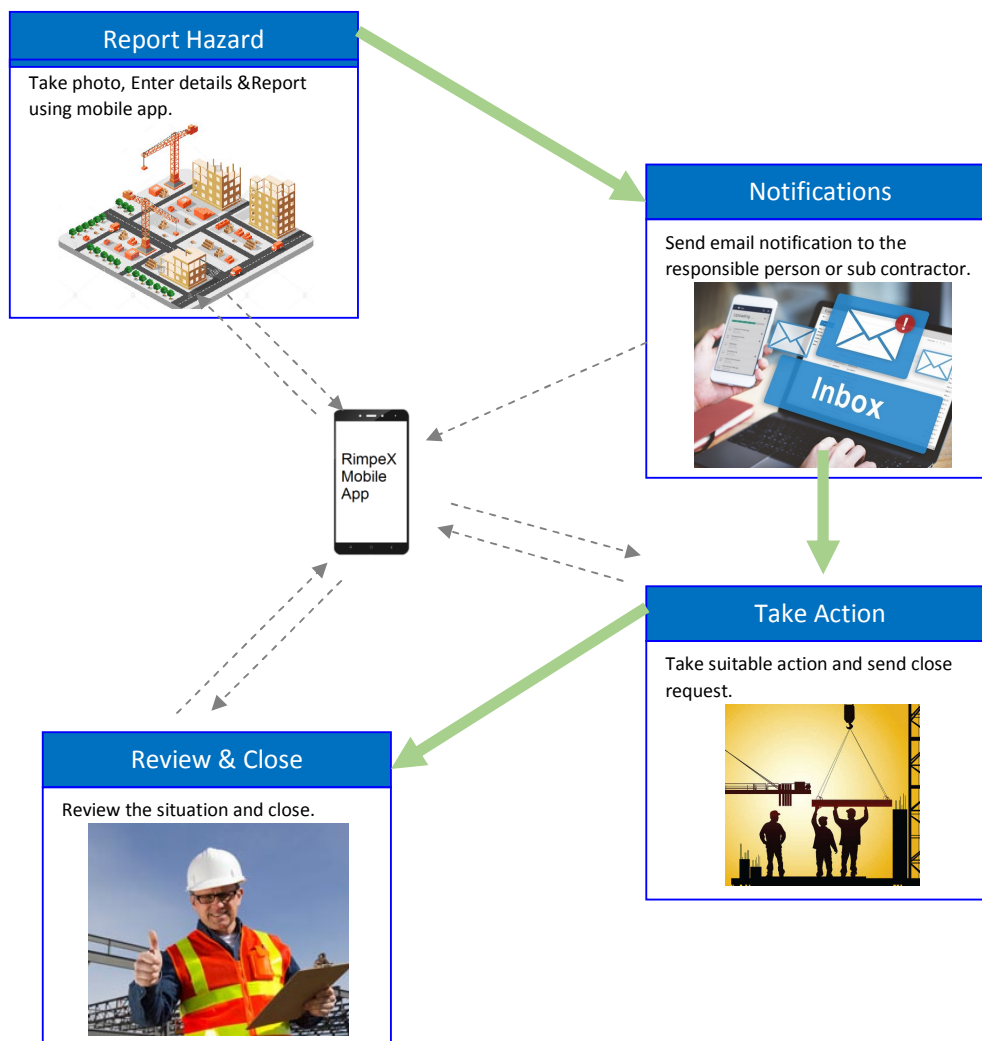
Report Hazard

Take photo, Enter details &Report using mobile app.

Notifications

Send email notification to the responsible person or sub contractor.

Inbox

RimpeX Mobile App

Take Action

Take suitable action and send close request.

Review & Close

Review the situation and close.